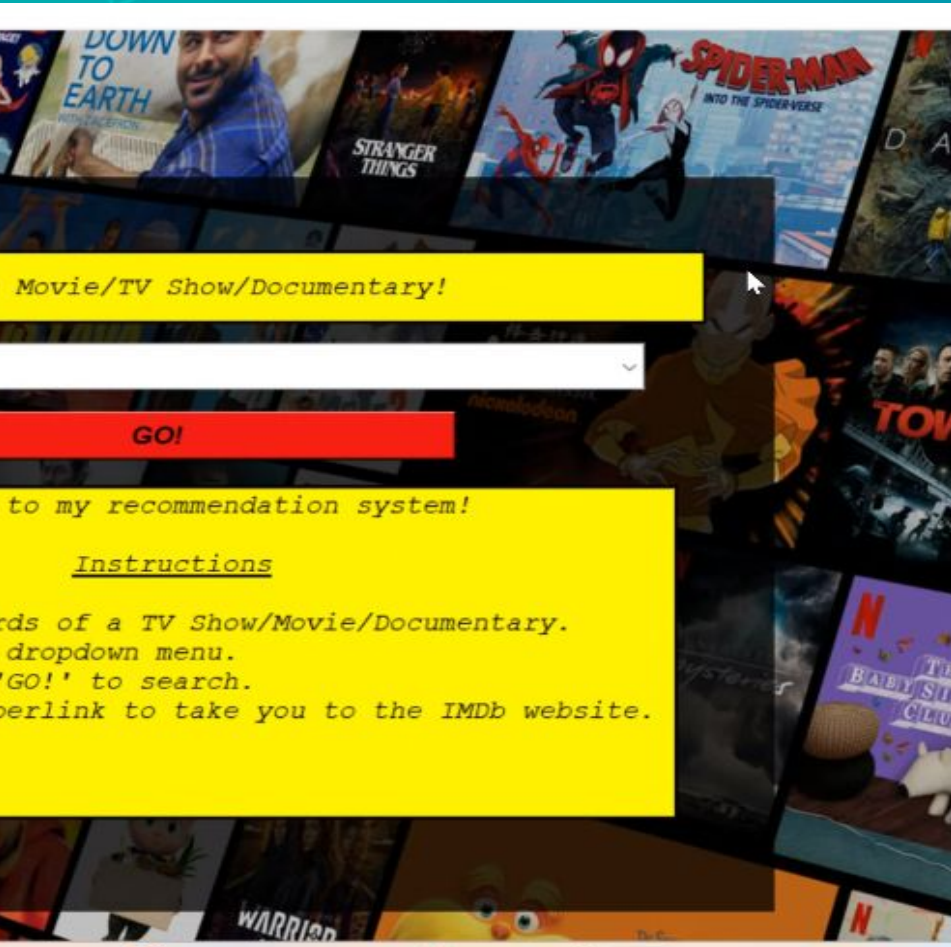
DOWN TO EARTH

STRANGER THINGS

SPIDER-MAN INTO THE SPIDER-VERSE

Movie/TV Show/Documentary!

GO!

to my recommendation system!

Instructions

rds of a TV Show/Movie/Documentary.
dropdown menu.
'GO!' to search.
perlink to take you to the IMDb website.

nickelodeon

TOW

N

THE BABY SITTERS CLUB

WARRIOR

N